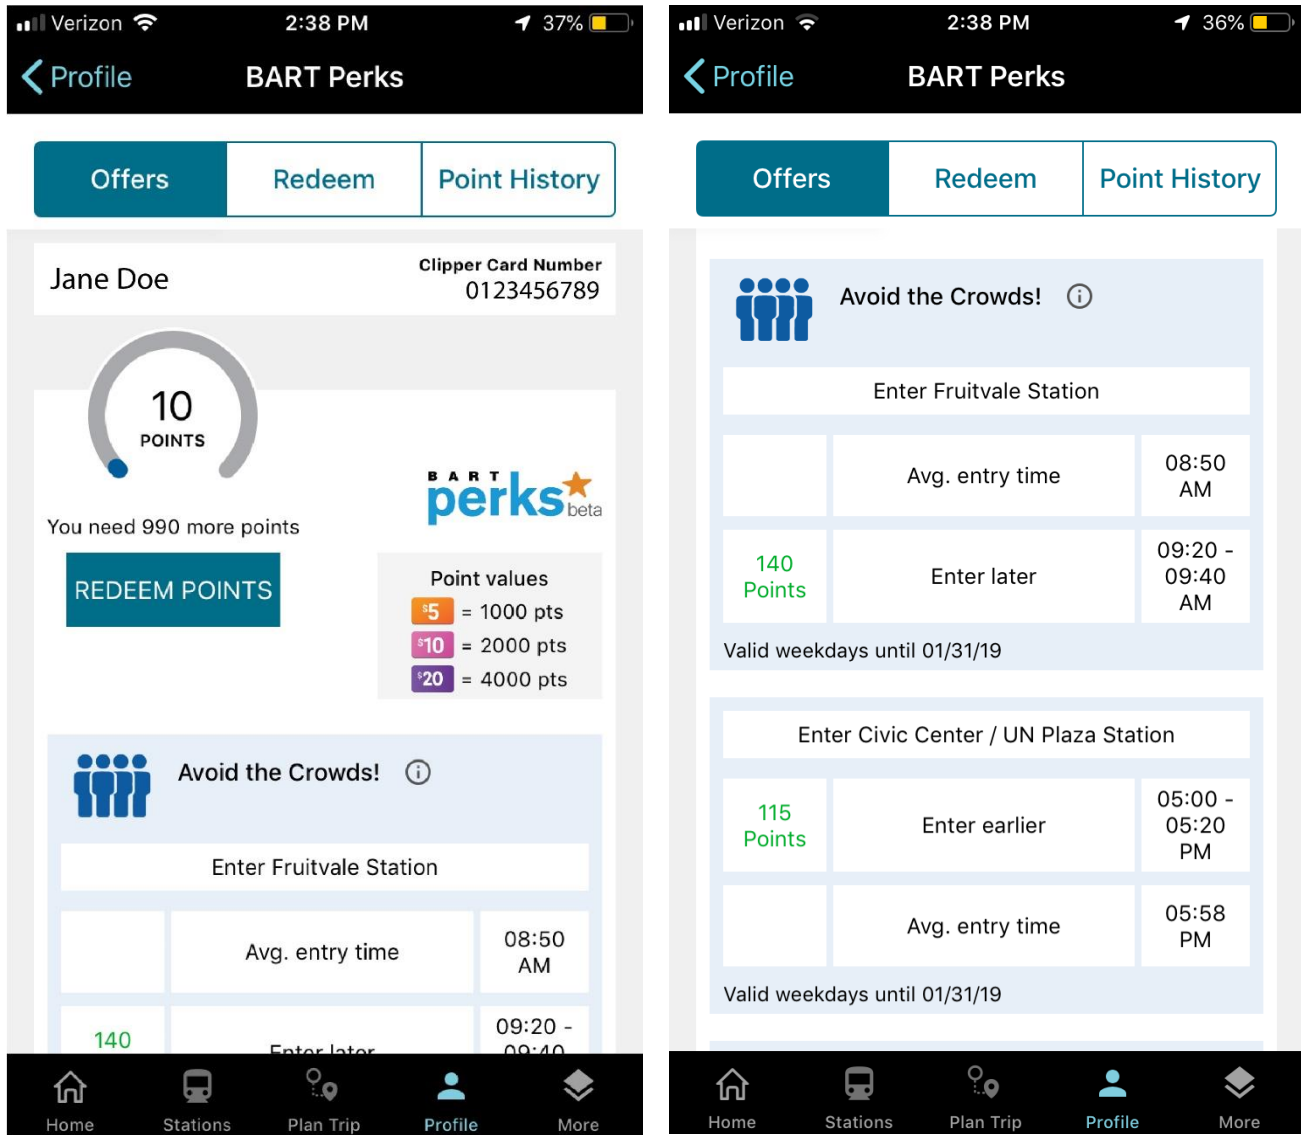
Verizon 2:38 PM 37%

Profile BART Perks

Offers Redeem Point History

Jane Doe

Clipper Card Number
0123456789

10
POINTS

BART perks beta

You need 990 more points

REDEEM POINTS

Point values
\$5 = 1000 pts
\$10 = 2000 pts
\$20 = 4000 pts

Avoid the Crowds!

Enter Fruitvale Station

| | Avg. entry time | 08:50 AM |
|---|---|---|
| 140 | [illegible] | 09:20 - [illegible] |

Home Stations Plan Trip Profile More

Verizon 2:38 PM 36%

Profile BART Perks

Offers Redeem Point History

Avoid the Crowds!

Enter Fruitvale Station

| | Avg. entry time | 08:50 AM |
|---|---|---|
| 140 Points | Enter later | 09:20 - 09:40 AM |

Valid weekdays until 01/31/19

Enter Civic Center / UN Plaza Station

| 115 Points | Enter earlier | 05:00 - 05:20 PM |
|---|---|---|
| | Avg. entry time | 05:58 PM |

Valid weekdays until 01/31/19

Home Stations Plan Trip Profile More